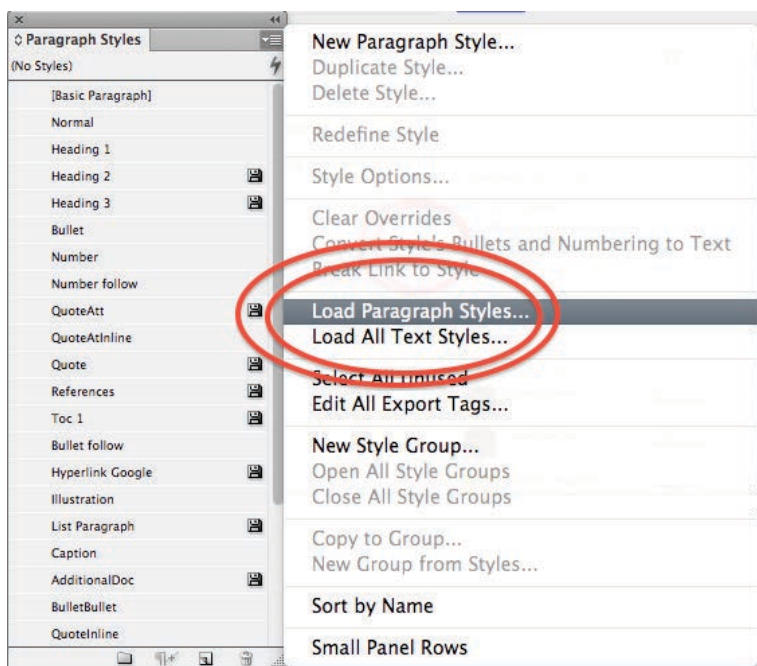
Paragraph Styles
(No Styles)
[Basic Paragraph]
Normal
Heading 1
Heading 2
Heading 3
Bullet
Number
Number follow
QuoteAtt
QuoteAtInline
Quote
References
Toc 1
Bullet follow
Hyperlink Google
Illustration
List Paragraph
Caption
AdditionalDoc
BulletBullet
QuoteInline

New Paragraph Style...
Duplicate Style...
Delete Style...
Redefine Style
Style Options...
Clear Overrides
Convert Style's Bullets and Numbering to Text
Break Link to Style
Load Paragraph Styles...
Load All Text Styles...
Select All Unused
Edit All Export Tags...
New Style Group...
Open All Style Groups
Close All Style Groups
Copy to Group...
New Group from Styles...
Sort by Name
Small Panel Rows